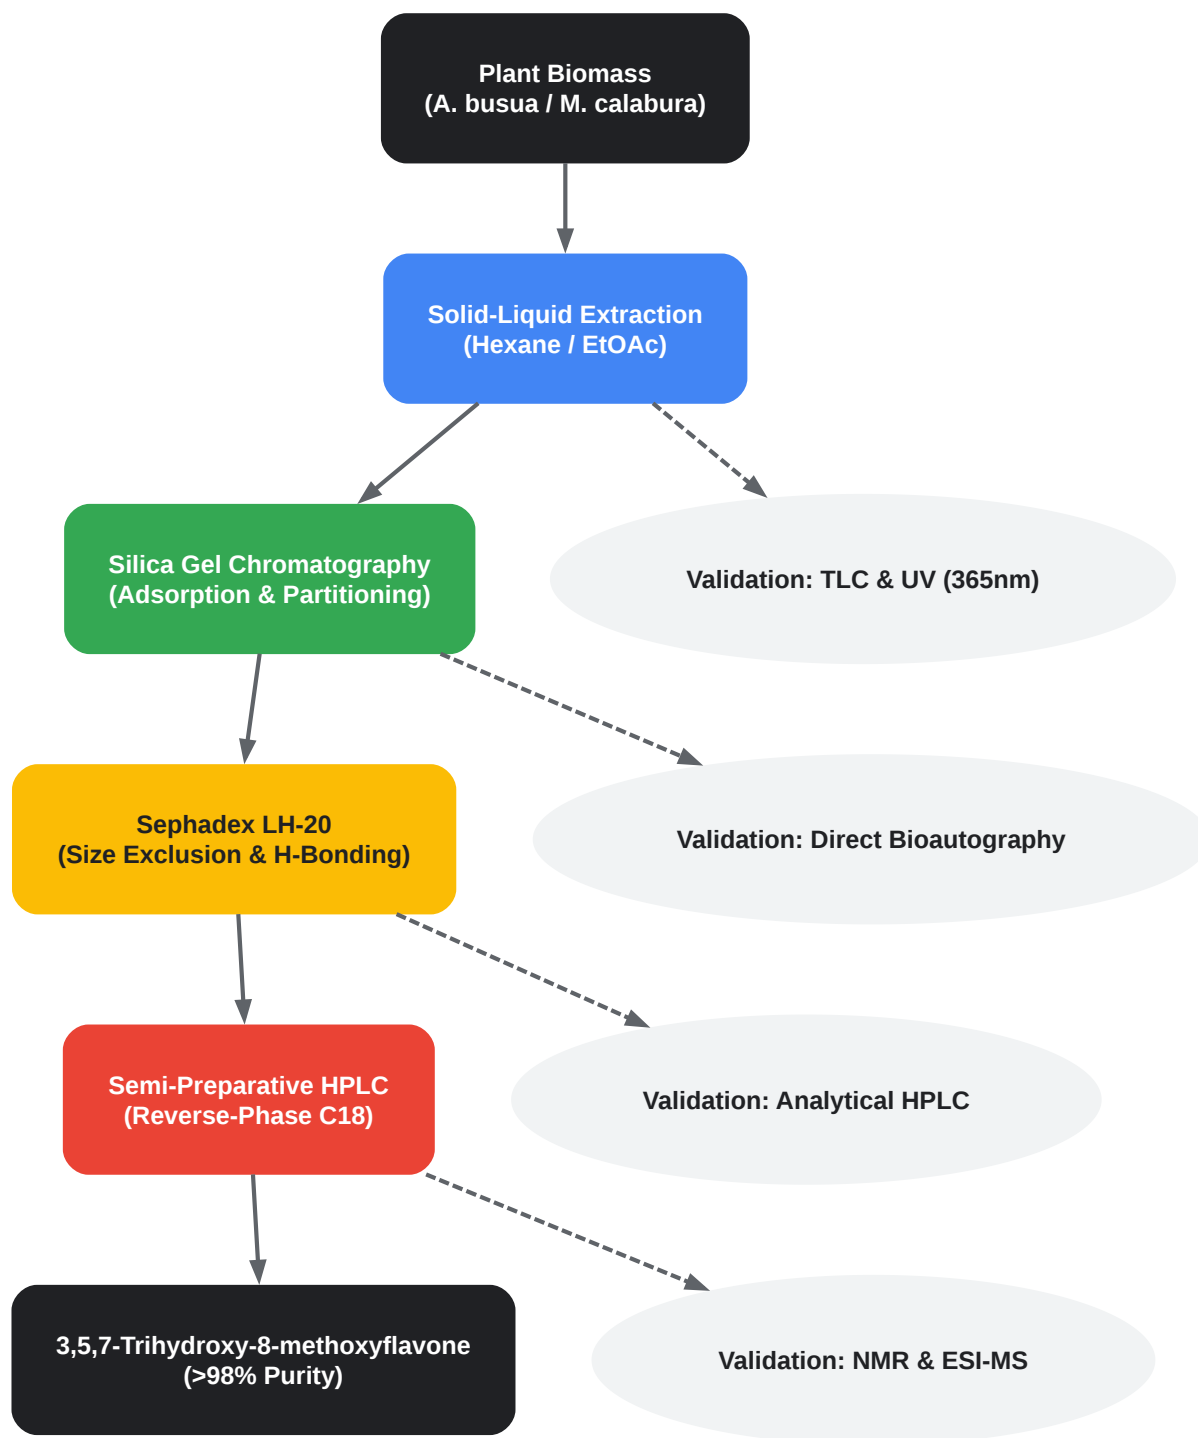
Plant Biomass
(A. busua / M. calabura)

Solid-Liquid Extraction
(Hexane / EtOAc)

Silica Gel Chromatography
(Adsorption & Partitioning)

Validation: TLC & UV (365nm)

Sephadex LH-20
(Size Exclusion & H-Bonding)

Validation: Direct Bioautography

Semi-Preparative HPLC
(Reverse-Phase C18)

Validation: Analytical HPLC

3,5,7-Trihydroxy-8-methoxyflavone
(>98% Purity)

Validation: NMR & ESI-MS